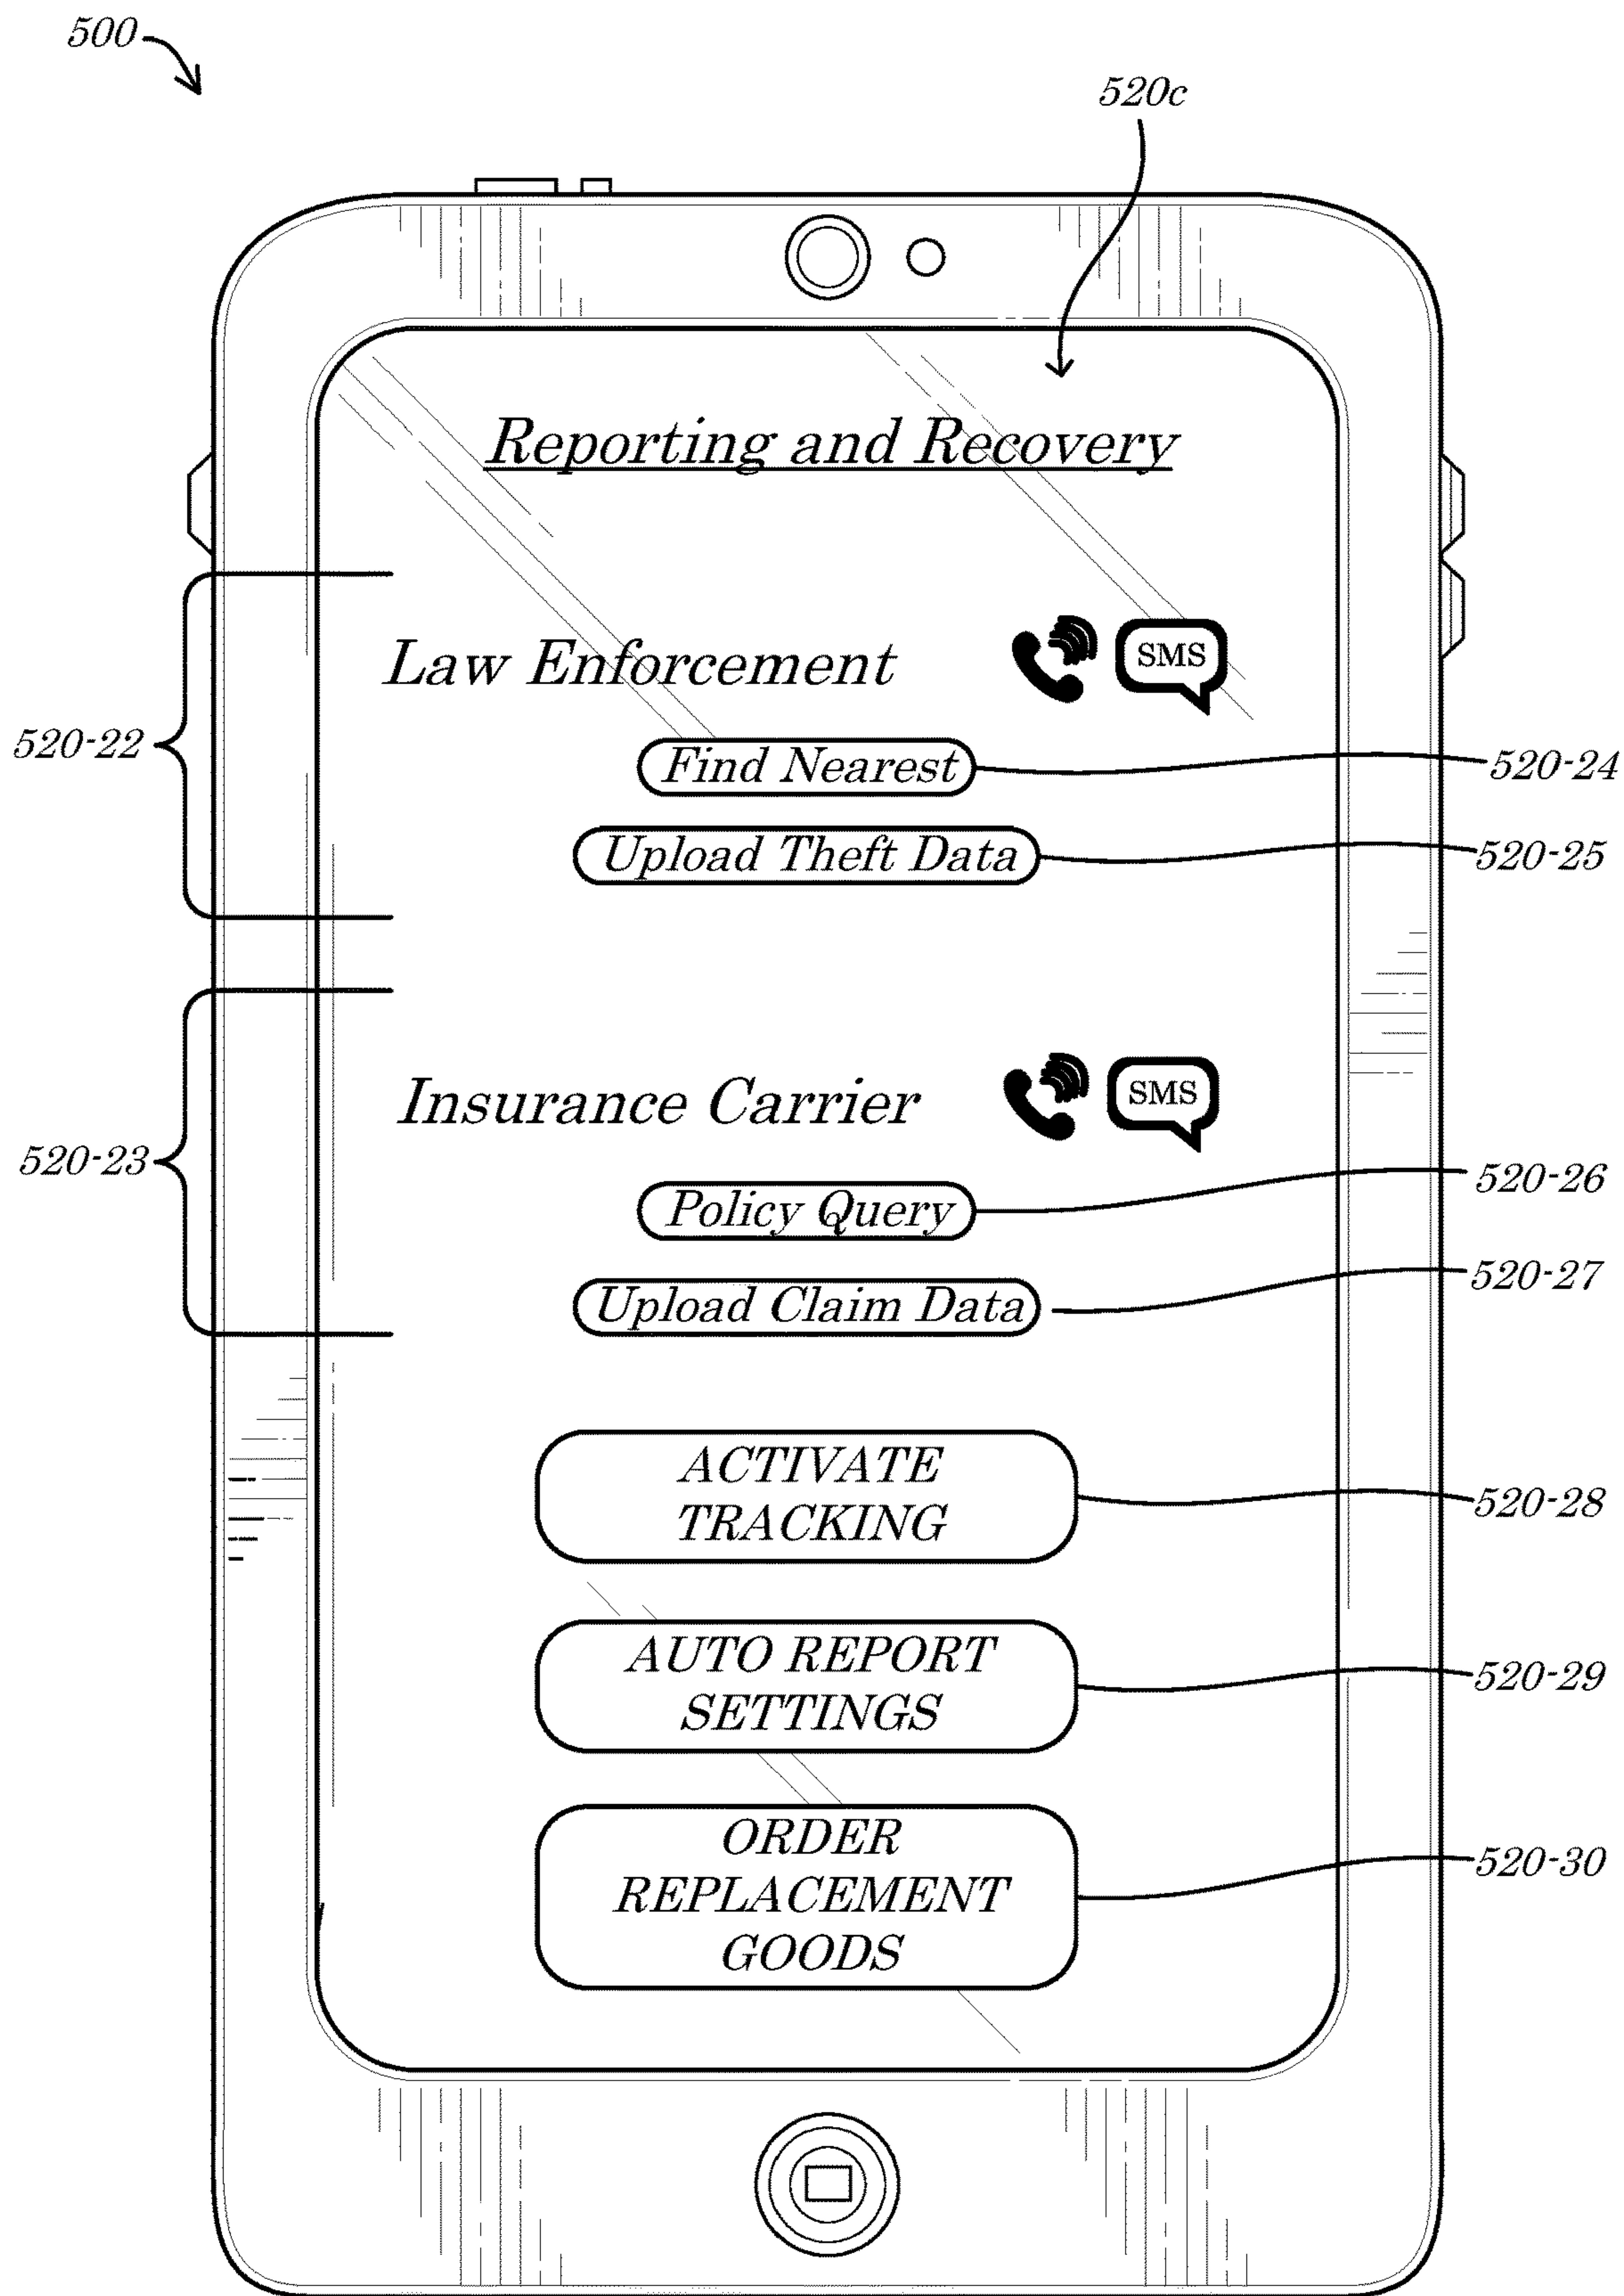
500

520c

Reporting and Recovery

520-22

Law Enforcement SMS

Find Nearest 520-24

Upload Theft Data 520-25

520-23

Insurance Carrier SMS

Policy Query 520-26

Upload Claim Data 520-27

ACTIVATE TRACKING 520-28

AUTO REPORT SETTINGS 520-29

ORDER REPLACEMENT GOODS 520-30